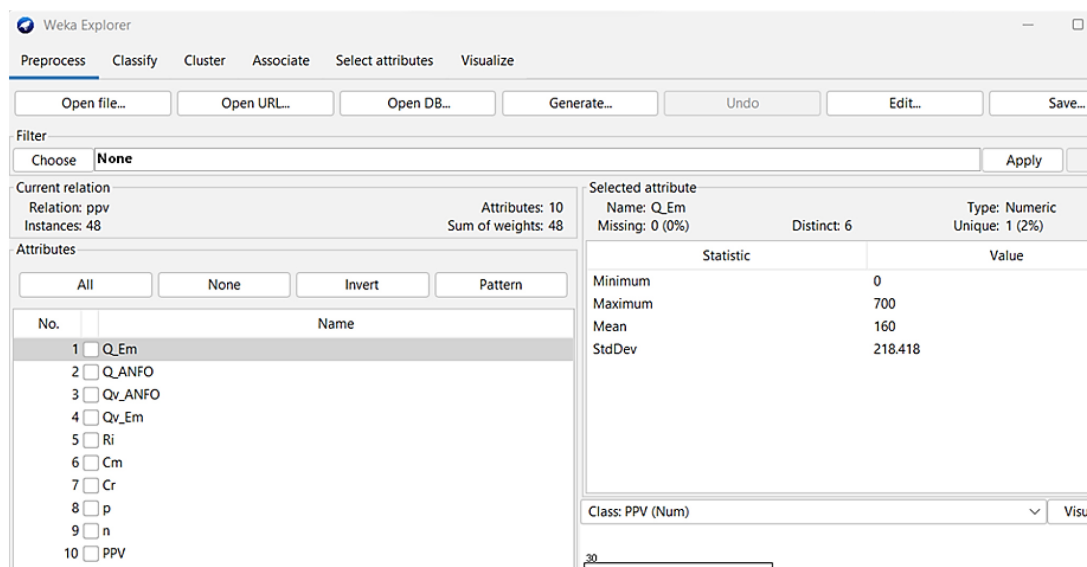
Weka Explorer

Preprocess Classify Cluster Associate Select attributes Visualize

Open file... Open URL... Open DB... Generate... Undo Edit... Save...

Filter

Choose None

Apply

Current relation

Relation: ppv
Instances: 48

Attributes: 10
Sum of weights: 48

Selected attribute

Name: Q_Em
Missing: 0 (0%)

Distinct: 6

Type: Numeric
Unique: 1 (2%)

| Statistic | Value |
|---|---|
| Minimum | 0 |
| Maximum | 700 |
| Mean | 160 |
| StdDev | 218.418 |

Attributes

All None Invert Pattern

| No. | Name |
|---|---|
| 1 | Q_Em |
| 2 | Q_ANFO |
| 3 | Qv_ANFO |
| 4 | Qv_Em |
| 5 | Ri |
| 6 | Cm |
| 7 | Cr |
| 8 | p |
| 9 | n |
| 10 | PPV |

Class: PPV (Num)

Visu

30